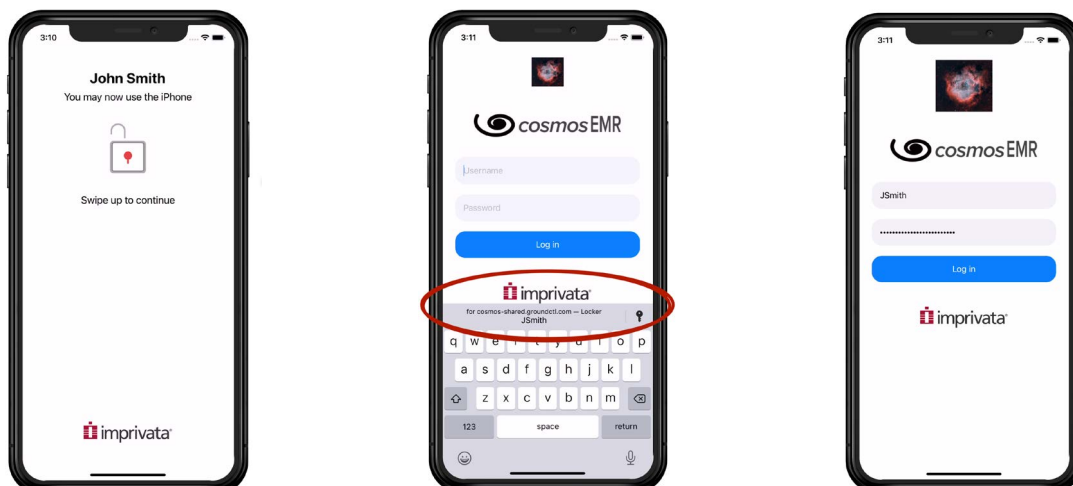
3:10

John Smith
You may now use the iPhone

Swipe up to continue

imprivata

3:11

cosmosEMR

Username

Password

Log in

imprivata

for cosmos-shared.groundctl.com — Locker
JSmith

q w e r t y u i o p
a s d f g h j k l
z x c v b n m
123 space return

3:11

cosmosEMR

JSmith

••••••••••••••••••••••••

Log in

imprivata